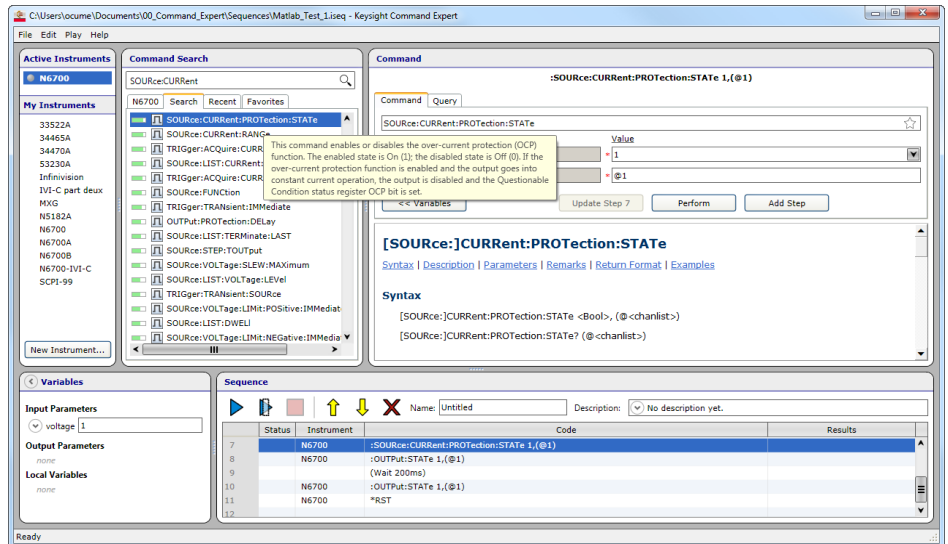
C:\Users\ocume\Documents\00_Command_Expert\Sequences\Matlab_Test_1.iseq - Keysight Command Expert

File Edit Play Help

Active Instruments
N6700

My Instruments
33522A
34465A
34470A
53230A
Infiniivision
IVI-C part deux
MXG
N5182A
N6700
N6700A
N6700B
N6700-IVI-C
SCPI-99

New Instrument...

Command Search
SOURce:CURRent
N6700 Search Recent Favorites
SOURce:CURRent:PROTection:STATe
SOURce:CURRent:RANGe
TRIGger:ACQuire:CURR
SOURce:LIST:CURRent
TRIGger:ACQuire:CURR
SOURce:FUNCtion
TRIGger:TRANsient:IMMediate
OUTPut:PROTection:DELay
SOURce:LIST:TERMinate:LAST
SOURce:STEP:TOUTput
SOURce:VOLTage:SLEW:MAXimum
SOURce:LIST:VOLTage:LEVel
TRIGger:TRANsient:SOURce
SOURce:VOLTage:LIMit:POSitive:IMMediat
SOURce:LIST:DWELl
SOURce:VOLTage:LIMit:NEGative:IMMediat

This command enables or disables the over-current protection (OCP) function. The enabled state is On (1); the disabled state is Off (0). If the over-current protection function is enabled and the output goes into constant current operation, the output is disabled and the Questionable Condition status register OCP bit is set.

Command
:SOURce:CURRent:PROTection:STATe 1,(@1)
Command Query
SOURce:CURRent:PROTection:STATe
Value
1
@1
<< Variables Update Step 7 Perform Add Step

[SOURce:]CURRent:PROTection:STATe
Syntax | Description | Parameters | Remarks | Return Format | Examples

Syntax
[SOURce:]CURRent:PROTection:STATe <Bool>, (@<chanlist>)
[SOURce:]CURRent:PROTection:STATe? (@<chanlist>)

Variables
Input Parameters
voltage 1
Output Parameters
none
Local Variables
none

Sequence
Name: Untitled Description: No description yet.

| | Status | Instrument | Code | Results |
|---|---|---|---|---|
| 7 | | N6700 | :SOURce:CURRent:PROTection:STATe 1,(@1) | |
| 8 | | N6700 | :OUTPut:STATe 1,(@1) | |
| 9 | | | (Wait 200ms) | |
| 10 | | N6700 | :OUTPut:STATe 1,(@1) | |
| 11 | | N6700 | *RST | |
| 12 | | | | |

Ready